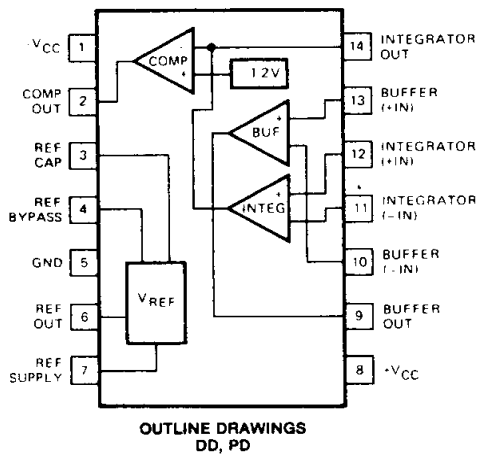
$-V_{CC}$ 1

COMP OUT 2

REF CAP 3

REF BYPASS 4

GND 5

REF OUT 6

REF SUPPLY 7

COMP

1.2V

BUF

INTEG

$V_{REF}$

14 INTEGRATOR OUT

13 BUFFER (+IN)

12 INTEGRATOR (+IN)

11 INTEGRATOR (−IN)

10 BUFFER (−IN)

9 BUFFER OUT

8 $+V_{CC}$

OUTLINE DRAWINGS
DD, PD